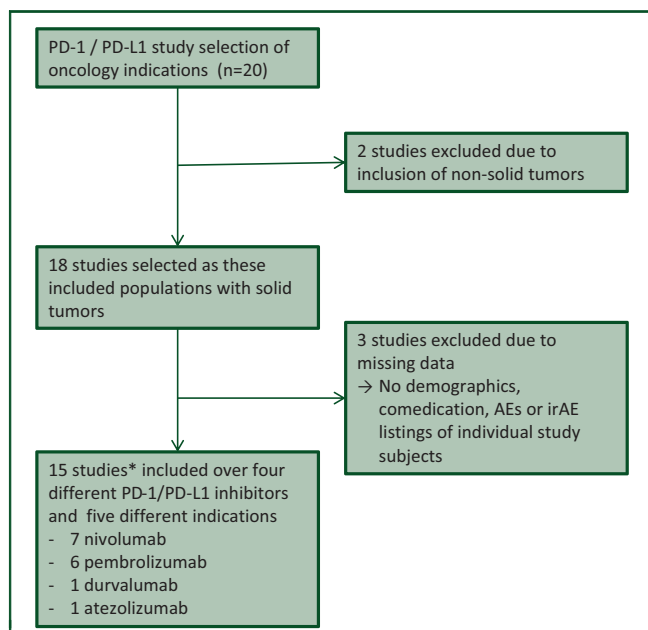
PD-1 / PD-L1 study selection of oncology indications (n=20)

2 studies excluded due to inclusion of non-solid tumors

18 studies selected as these included populations with solid tumors

3 studies excluded due to missing data
→ No demographics, comedication, AEs or irAE listings of individual study subjects

15 studies* included over four different PD-1/PD-L1 inhibitors and five different indications
- 7 nivolumab
- 6 pembrolizumab
- 1 durvalumab
- 1 atezolizumab